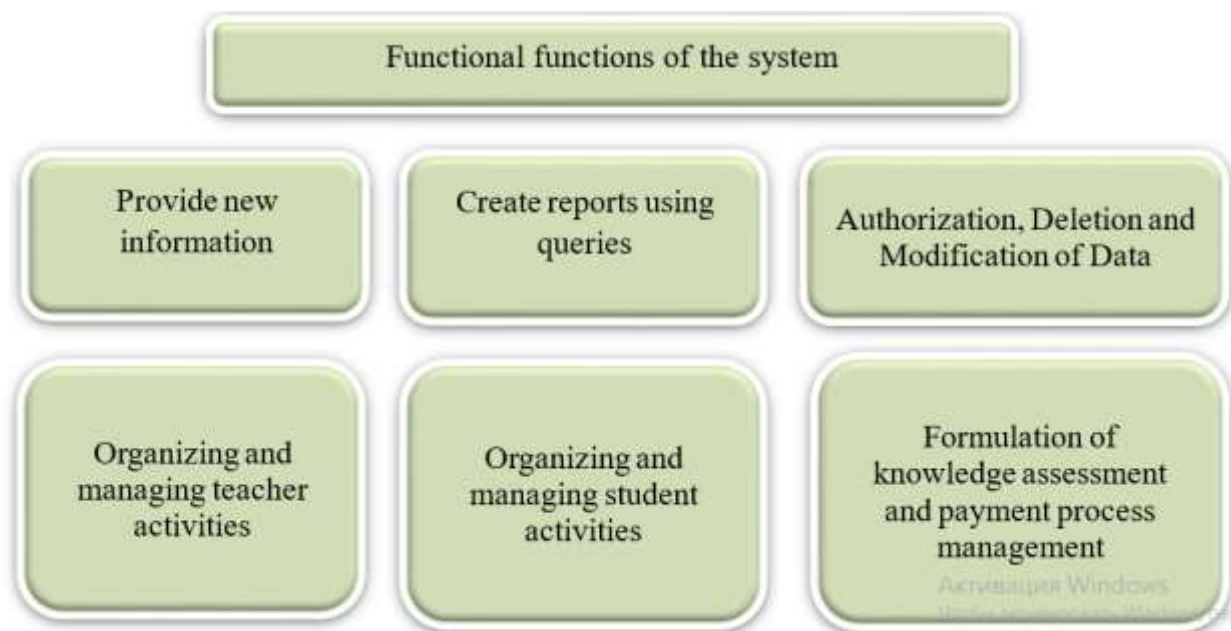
Functional functions of the system

Provide new information

Create reports using queries

Authorization, Deletion and Modification of Data

Organizing and managing teacher activities

Organizing and managing student activities

Formulation of knowledge assessment and payment process management

Активация Windows

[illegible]